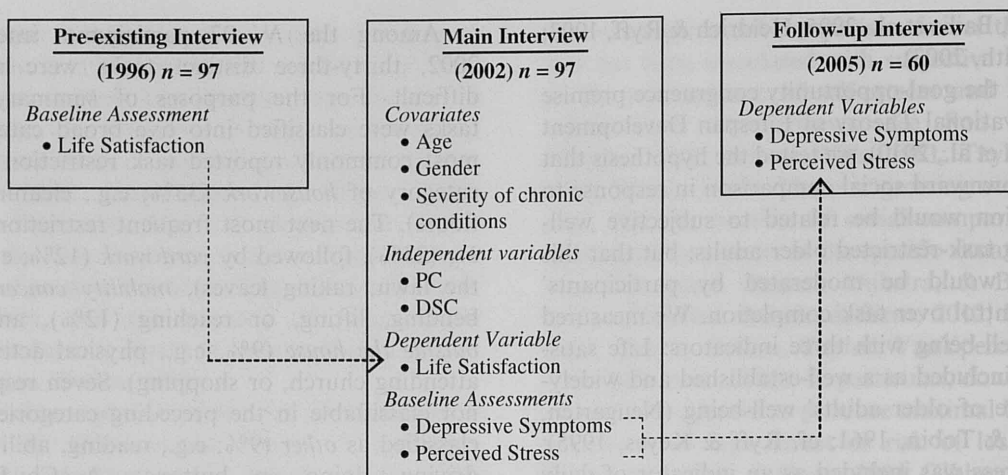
Pre-existing Interview
(1996) $n = 97$
Baseline Assessment
• Life Satisfaction

Main Interview
(2002) $n = 97$
Covariates
• Age
• Gender
• Severity of chronic conditions
Independent variables
• PC
• DSC
Dependent Variable
• Life Satisfaction
Baseline Assessments
• Depressive Symptoms
• Perceived Stress

Follow-up Interview
(2005) $n = 60$
Dependent Variables
• Depressive Symptoms
• Perceived Stress